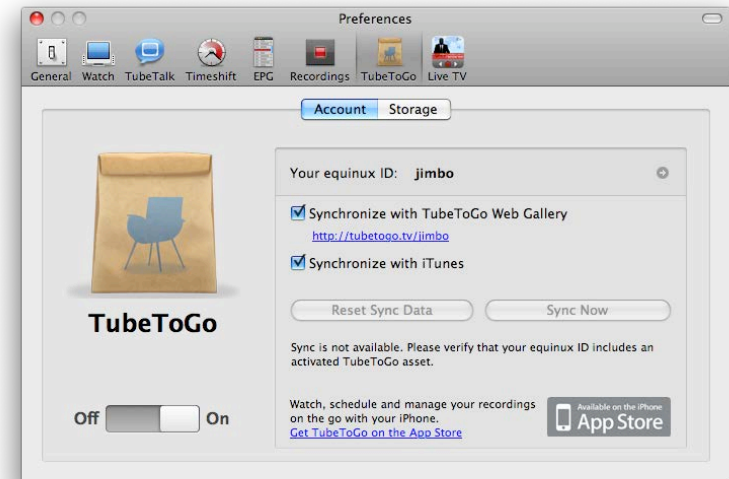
Preferences

General Watch TubeTalk Timeshift EPG Recordings TubeToGo Live TV

Account Storage

TubeToGo

Off On

Your equinux ID: jimbo

Synchronize with TubeToGo Web Gallery

http://tubetogo.tv/jimbo

Synchronize with iTunes

Reset Sync Data

Sync Now

Sync is not available. Please verify that your equinux ID includes an activated TubeToGo asset.

Watch, schedule and manage your recordings on the go with your iPhone.

Get TubeToGo on the App Store

Available on the iPhone App Store